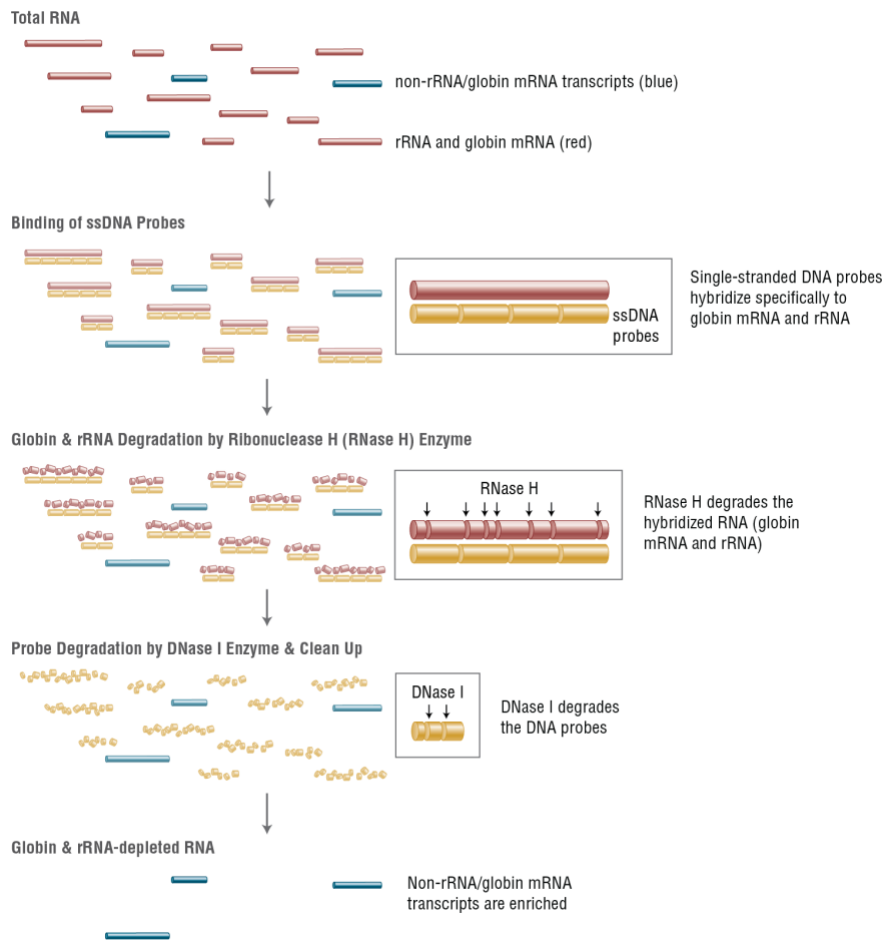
Total RNA

non-rRNA/globin mRNA transcripts (blue)

rRNA and globin mRNA (red)

Binding of ssDNA Probes

ssDNA probes

Single-stranded DNA probes hybridize specifically to globin mRNA and rRNA

Globin & rRNA Degradation by Ribonuclease H (RNase H) Enzyme

RNase H

RNase H degrades the hybridized RNA (globin mRNA and rRNA)

Probe Degradation by DNase I Enzyme & Clean Up

DNase I

DNase I degrades the DNA probes

Globin & rRNA-depleted RNA

Non-rRNA/globin mRNA transcripts are enriched